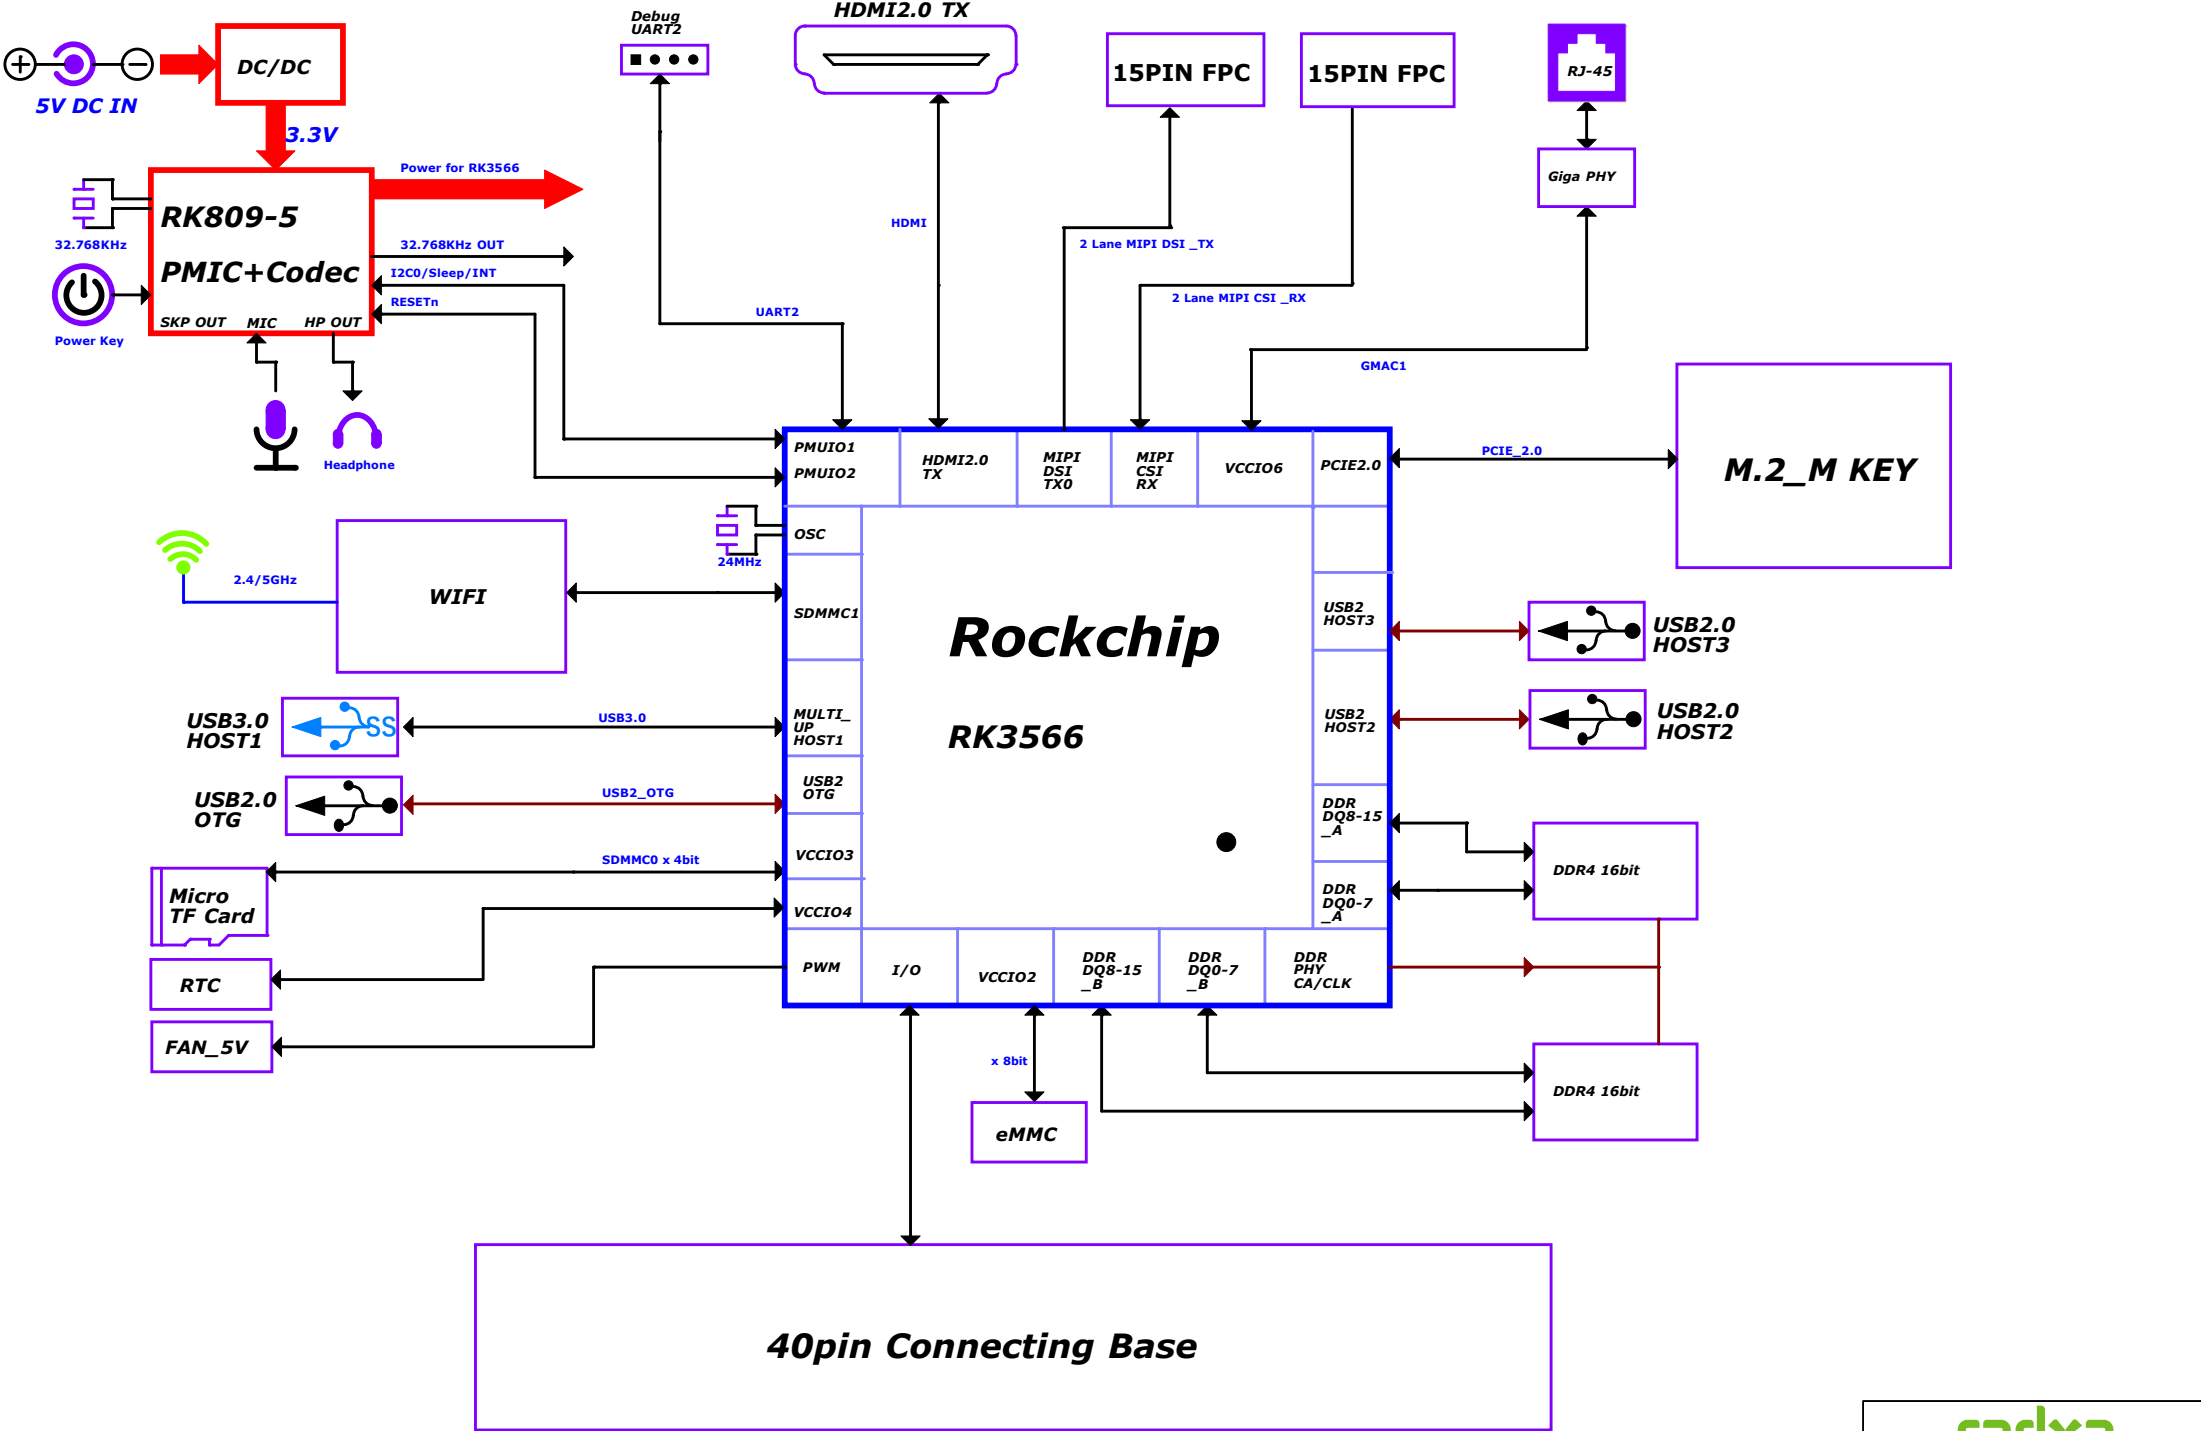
5V DC IN

DC/DC

3.3V

Debug UART2

HDMI2.0 TX

15PIN FPC

15PIN FPC

RJ-45

Giga PHY

Power for RK3566

RK809-5

PMIC+Codec

SKP OUT MIC HP OUT

32.768KHz

Power Key

32.768KHz OUT

I2C0/Sleep/INT

RESETn

Headphone

HDMI

2 Lane MIPI DSI _TX

2 Lane MIPI CSI _RX

UART2

GMAC1

PMUIO1
PMUIO2

HDMI2.0 TX

MIPI DSI TX0

MIPI CSI RX

VCCIO6

PCIE2.0

PCIE_2.0

M.2_M KEY

OSC

24MHz

2.4/5GHz

WIFI

SDMMC1

Rockchip

RK3566

USB2 HOST3

USB2.0 HOST3

USB2 HOST2

USB2.0 HOST2

USB3.0 HOST1

SS

USB3.0

MULTI_UP HOST1

USB2.0 OTG

USB2_OTG

USB2 OTG

DDR DQ8-15 _A

DDR4 16bit

SDMMC0 x 4bit

VCCIO3

Micro TF Card

VCCIO4

DDR DQ0-7 _A

PWM

I/O

VCCIO2

DDR DQ8-15 _B

DDR DQ0-7 _B

DDR PHY CA/CLK

RTC

FAN_5V

x 8bit

eMMC

DDR4 16bit

40pin Connecting Base

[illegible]